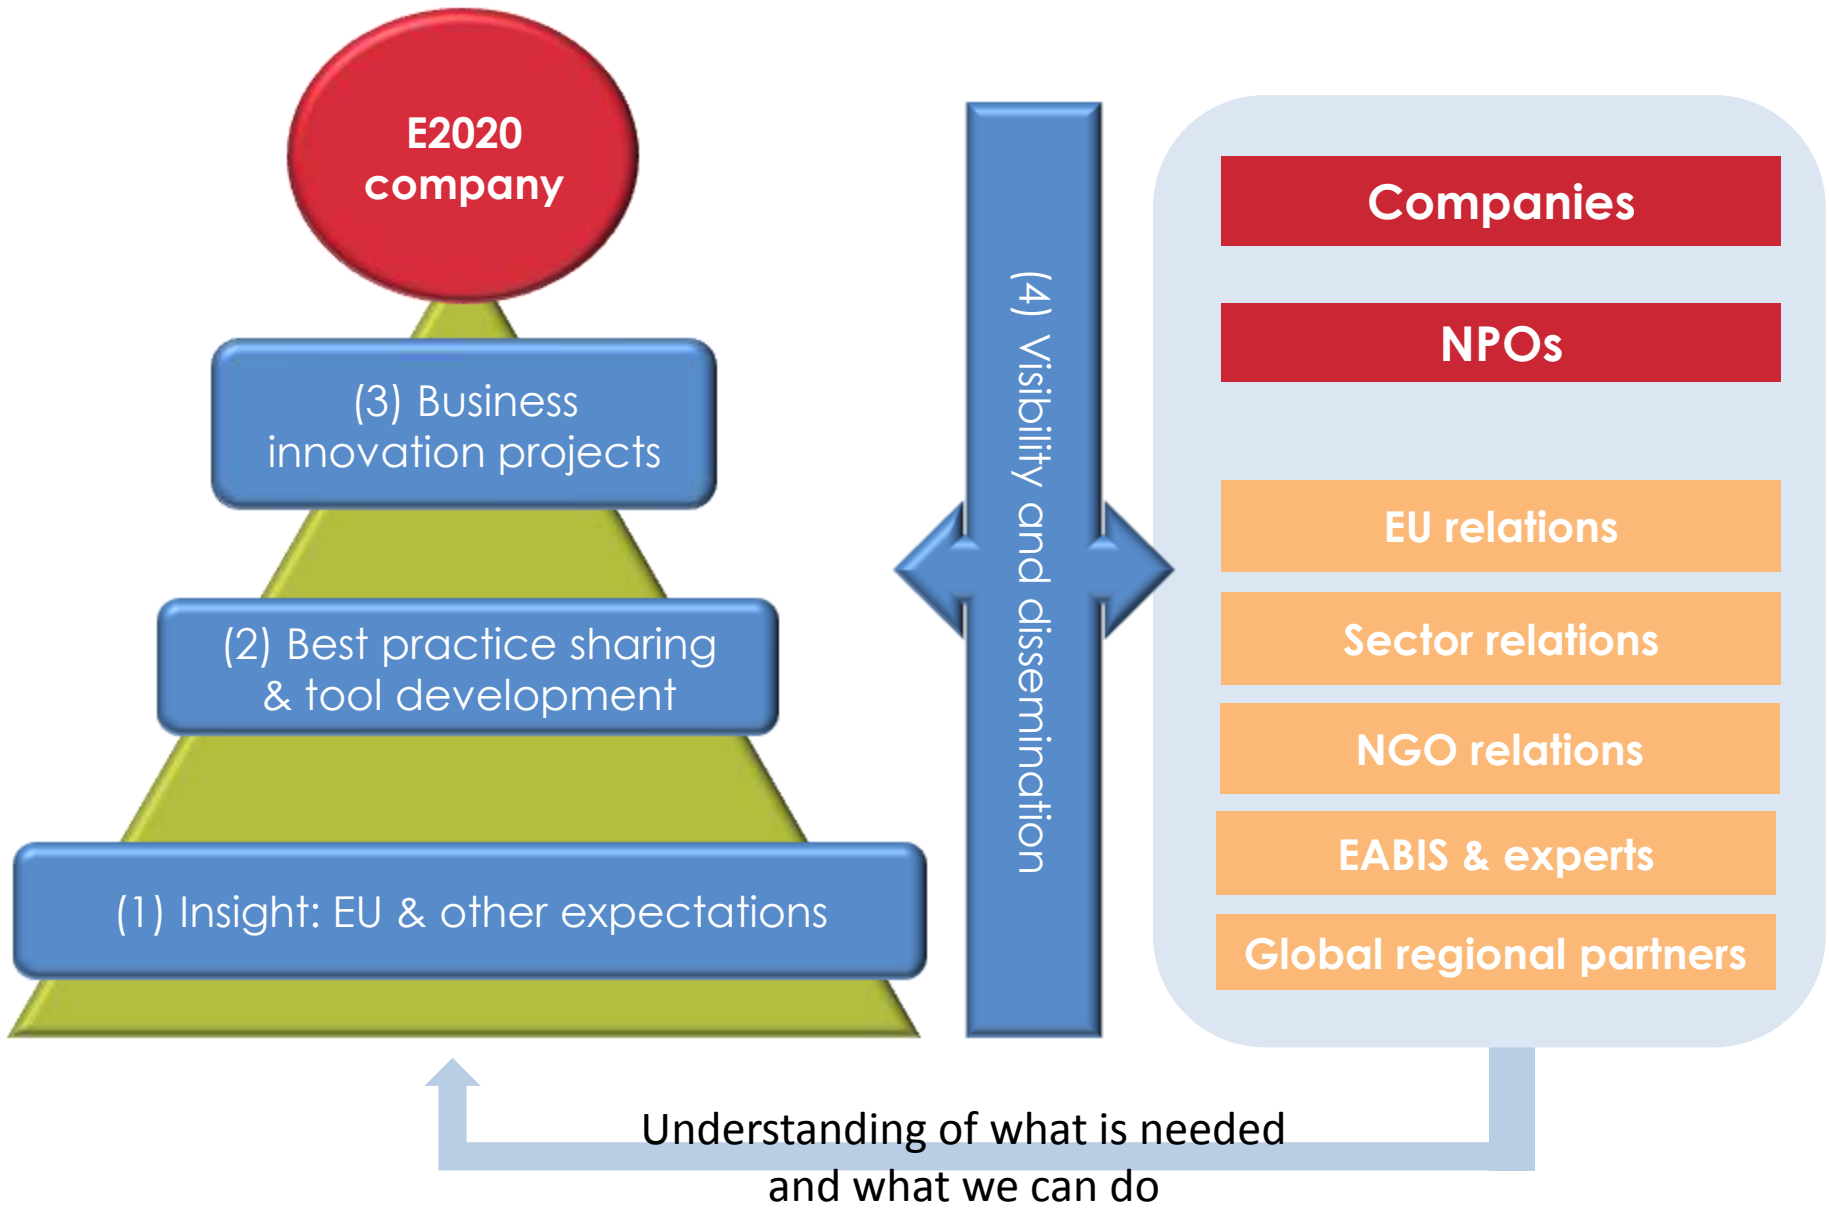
E2020 company

(3) Business innovation projects

(2) Best practice sharing & tool development

(1) Insight: EU & other expectations

(4) Visibility and dissemination

Companies

NPOs

EU relations

Sector relations

NGO relations

EABIS & experts

Global regional partners

Understanding of what is needed and what we can do